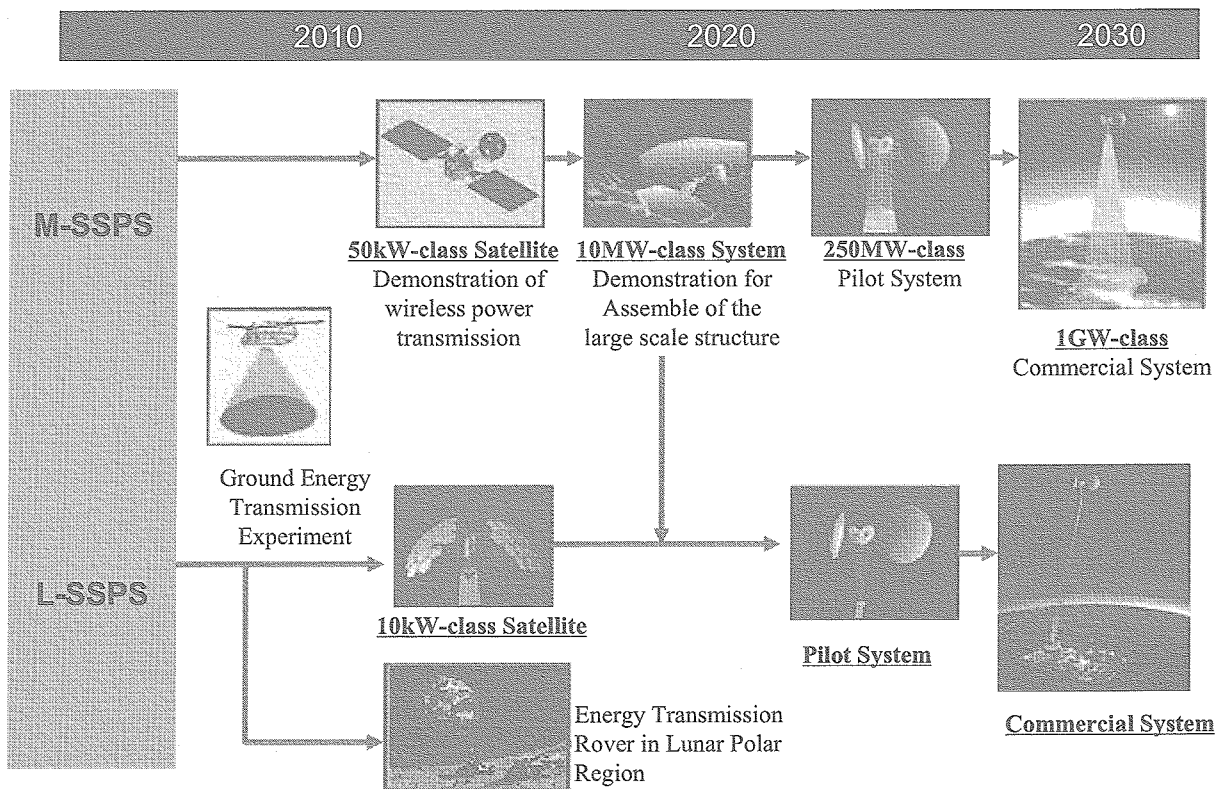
2010 2020 2030

M-SSPS

50kW-class Satellite
Demonstration of wireless power transmission

10MW-class System
Demonstration for Assemble of the large scale structure

250MW-class
Pilot System

1GW-class
Commercial System

Ground Energy Transmission Experiment

L-SSPS

10kW-class Satellite

Pilot System

Commercial System

Energy Transmission Rover in Lunar Polar Region